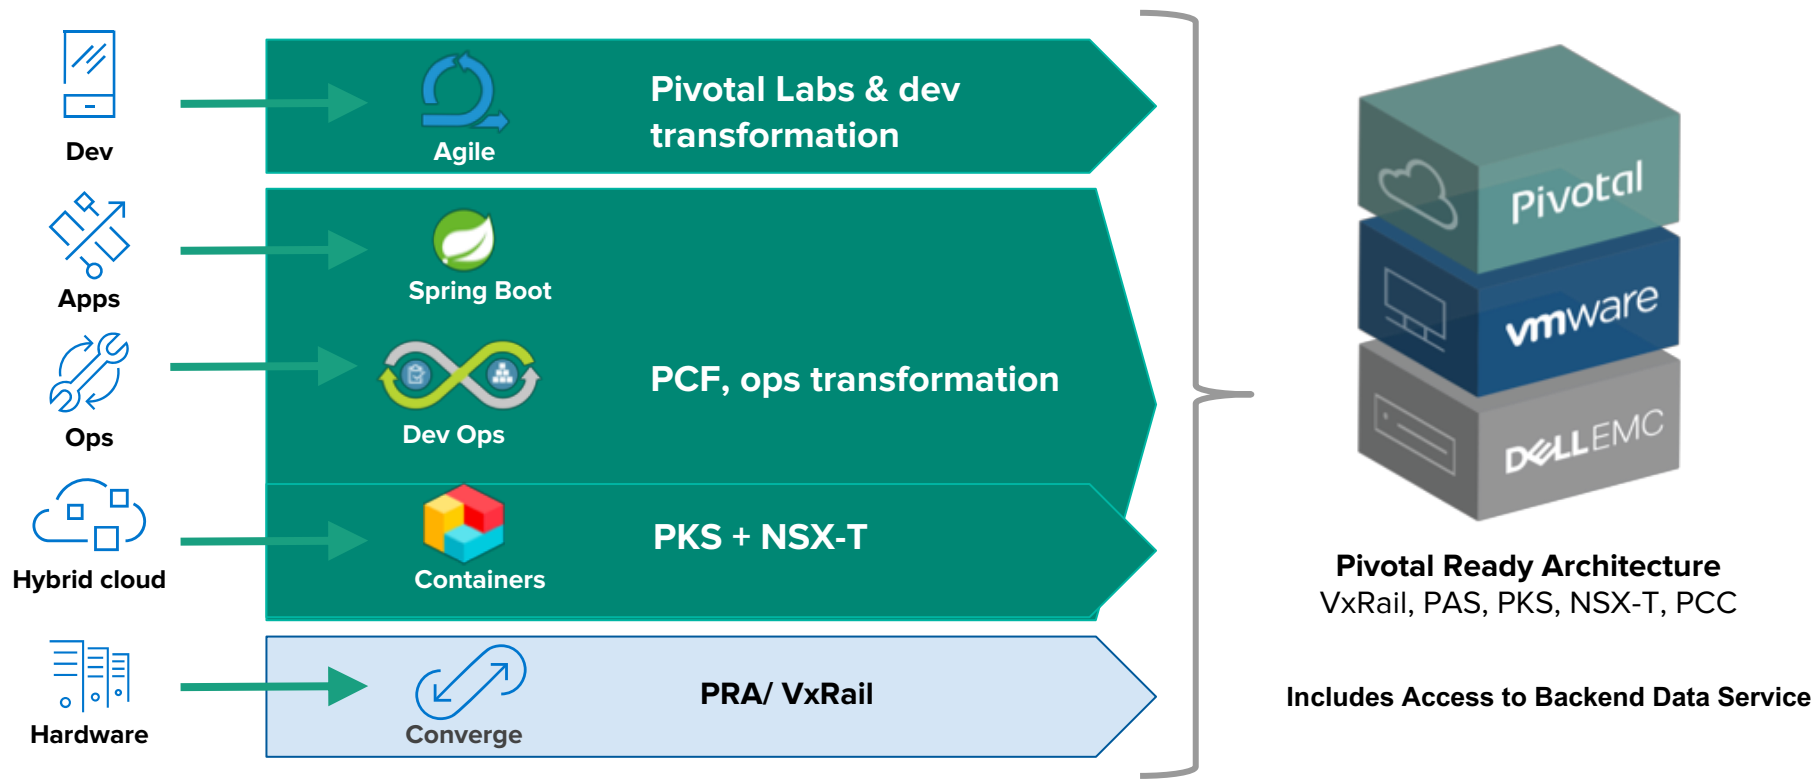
Dev

Agile

Pivotal Labs & dev transformation

Apps

Spring Boot

Ops

Dev Ops

PCF, ops transformation

Hybrid cloud

Containers

PKS + NSX-T

Hardware

Converge

PRA/ VxRail

Pivotal

vmware

DELLEMC

Pivotal Ready Architecture
VxRail, PAS, PKS, NSX-T, PCC

Includes Access to Backend Data Service